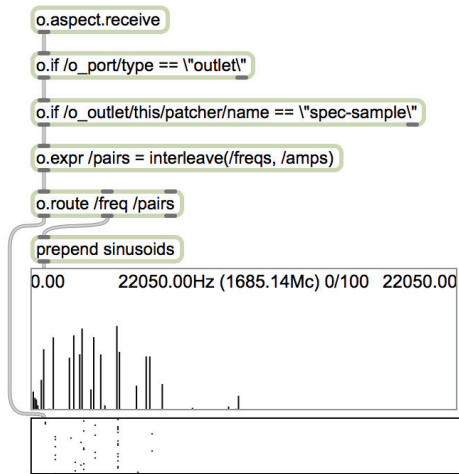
o.aspect.receive

o.if /o_port/type == \"outlet\"

o.if /o_outlet/this/patcher/name == \"spec-sample\"

o.expr /pairs = interleave(/freqs, /amps)

o.route /freq /pairs

prepend sinusoids

0.00 22050.00Hz (1685.14Mc) 0/100 22050.00